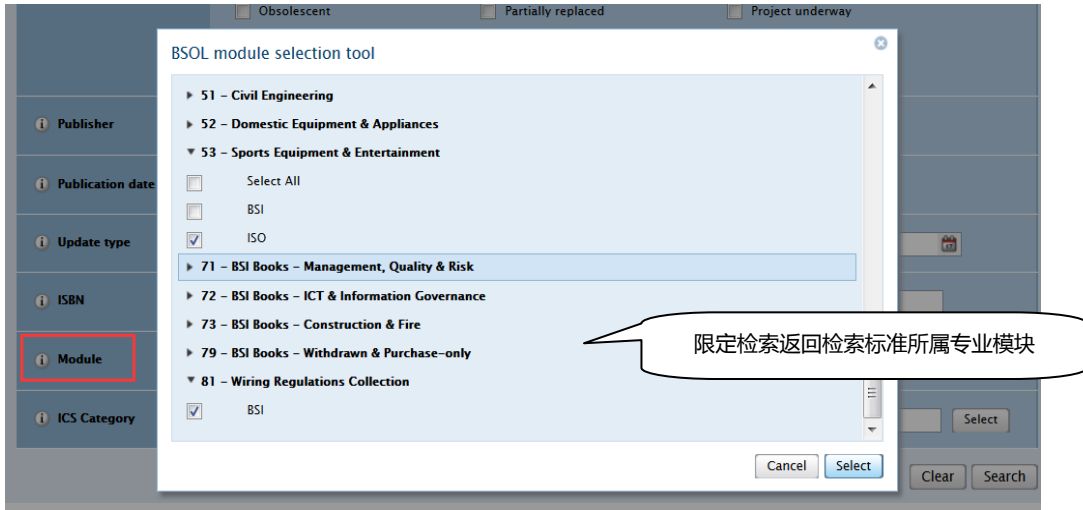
Obsolescent
Partially replaced
Project underway

Publisher
Publication date
Update type
ISBN
Module
ICS Category

BSOL module selection tool

51 – Civil Engineering
52 – Domestic Equipment & Appliances
53 – Sports Equipment & Entertainment
Select All
BSI
ISO
71 – BSI Books – Management, Quality & Risk
72 – BSI Books – ICT & Information Governance
73 – BSI Books – Construction & Fire
79 – BSI Books – Withdrawn & Purchase-only
81 – Wiring Regulations Collection
BSI

限定检索返回检索标准所属专业模块

Select
Cancel
Select
Clear
Search